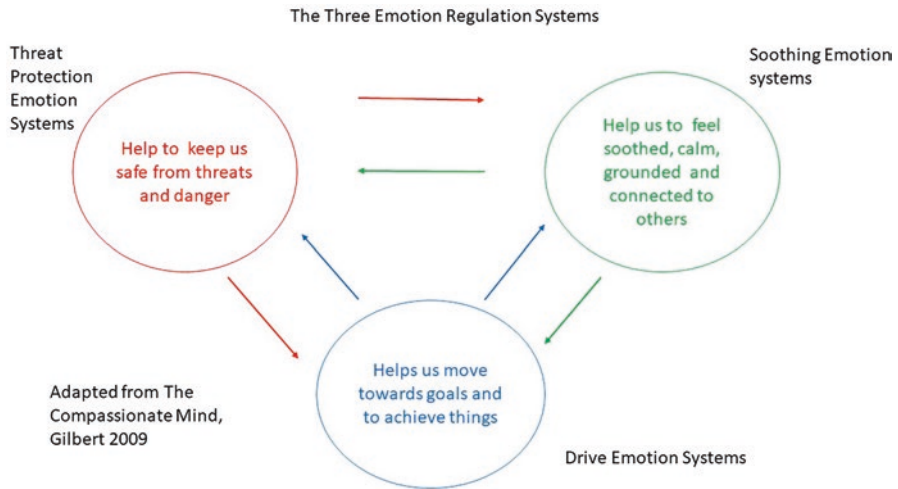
The Three Emotion Regulation Systems

Threat Protection Emotion Systems

Help to keep us safe from threats and danger

Soothing Emotion systems

Help us to feel soothed, calm, grounded and connected to others

Helps us move towards goals and to achieve things

Adapted from The Compassionate Mind, Gilbert 2009

Drive Emotion Systems